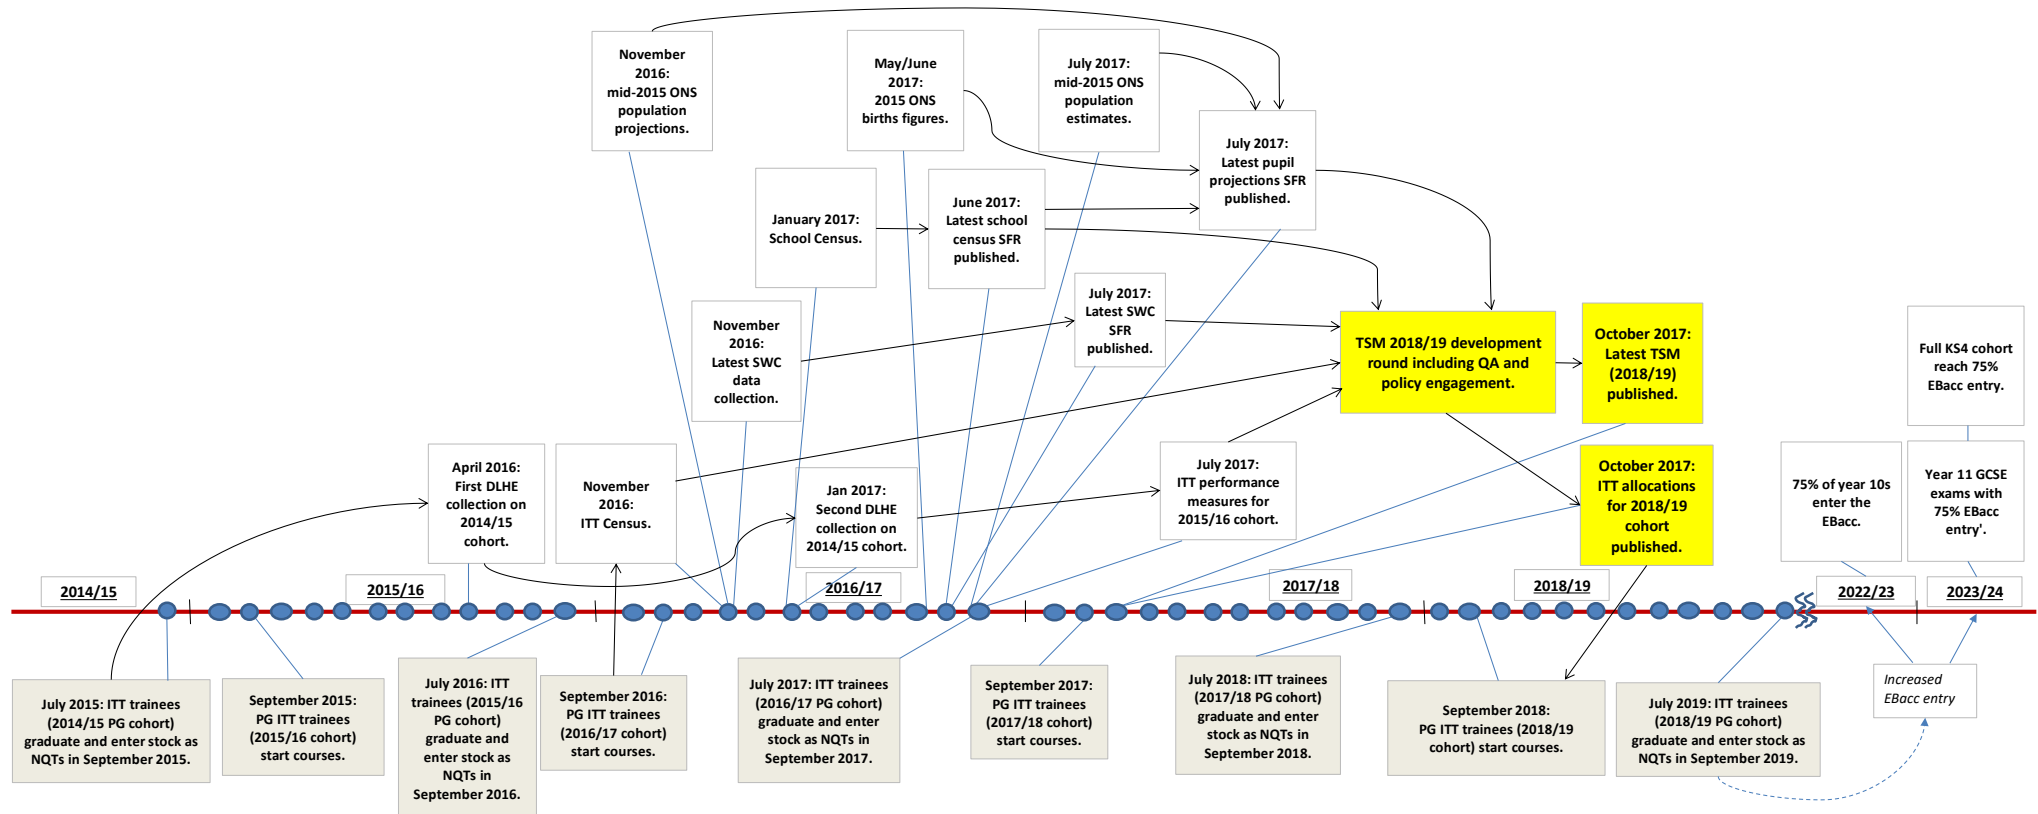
November 2016: mid-2015 ONS population projections.

May/June 2017: 2015 ONS births figures.

July 2017: mid-2015 ONS population estimates.

July 2017: Latest pupil projections SFR published.

January 2017: School Census.

June 2017: Latest school census SFR published.

November 2016: Latest SWC data collection.

July 2017: Latest SWC SFR published.

TSM 2018/19 development round including QA and policy engagement.

October 2017: Latest TSM (2018/19) published.

Full KS4 cohort reach 75% EBacc entry.

April 2016: First DLHE collection on 2014/15 cohort.

November 2016: ITT Census.

Jan 2017: Second DLHE collection on 2014/15 cohort.

July 2017: ITT performance measures for 2015/16 cohort.

October 2017: ITT allocations for 2018/19 cohort published.

75% of year 10s enter the EBacc.

Year 11 GCSE exams with 75% EBacc entry'.

2014/15

2015/16

2016/17

2017/18

2018/19

2022/23

2023/24

July 2015: ITT trainees (2014/15 PG cohort) graduate and enter stock as NQTs in September 2015.

September 2015: PG ITT trainees (2015/16 cohort) start courses.

July 2016: ITT trainees (2015/16 PG cohort) graduate and enter stock as NQTs in September 2016.

September 2016: PG ITT trainees (2016/17 cohort) start courses.

July 2017: ITT trainees (2016/17 PG cohort) graduate and enter stock as NQTs in September 2017.

September 2017: PG ITT trainees (2017/18 cohort) start courses.

July 2018: ITT trainees (2017/18 PG cohort) graduate and enter stock as NQTs in September 2018.

September 2018: PG ITT trainees (2018/19 cohort) start courses.

July 2019: ITT trainees (2018/19 PG cohort) graduate and enter stock as NQTs in September 2019.

Increased EBacc entry